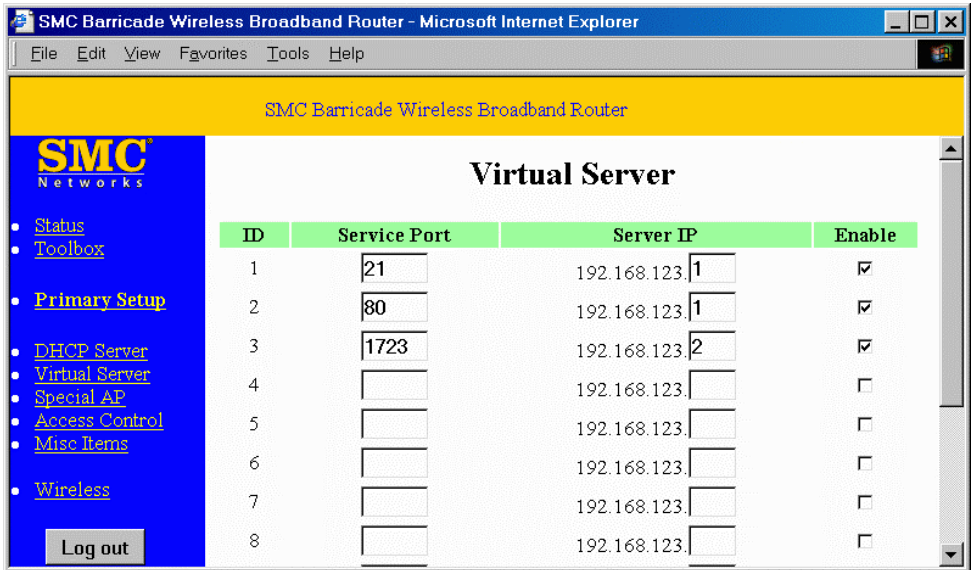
SMC Barricade Wireless Broadband Router - Microsoft Internet Explorer

File Edit View Favorites Tools Help

SMC Barricade Wireless Broadband Router

SMC Networks

- Status
- Toolbox

- Primary Setup

- DHCP Server
- Virtual Server
- Special AP
- Access Control
- Misc Items

- Wireless

Log out

Virtual Server

| ID | Service Port | Server IP | Enable |
|---|---|---|---|
| 1 | 21 | 192.168.123.1 | ☑ |
| 2 | 80 | 192.168.123.1 | ☑ |
| 3 | 1723 | 192.168.123.2 | ☑ |
| 4 | | 192.168.123. | ☐ |
| 5 | | 192.168.123. | ☐ |
| 6 | | 192.168.123. | ☐ |
| 7 | | 192.168.123. | ☐ |
| 8 | | 192.168.123. | ☐ |